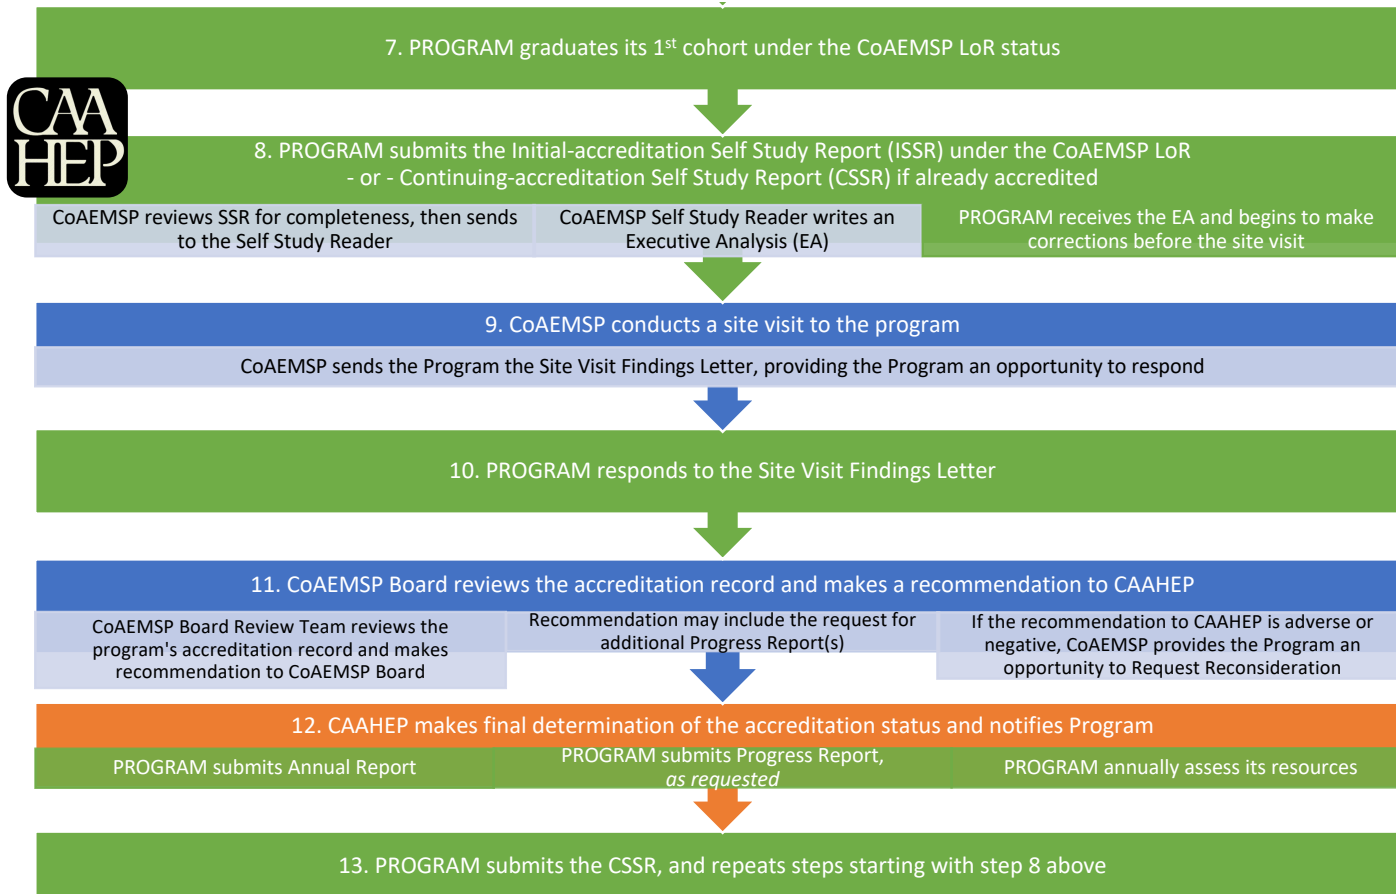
7. PROGRAM graduates its 1$^{st}$ cohort under the CoAEMSP LoR status

CAA HEP

8. PROGRAM submits the Initial-accreditation Self Study Report (ISSR) under the CoAEMSP LoR - or - Continuing-accreditation Self Study Report (CSSR) if already accredited

CoAEMSP reviews SSR for completeness, then sends to the Self Study Reader

CoAEMSP Self Study Reader writes an Executive Analysis (EA)

PROGRAM receives the EA and begins to make corrections before the site visit

9. CoAEMSP conducts a site visit to the program

CoAEMSP sends the Program the Site Visit Findings Letter, providing the Program an opportunity to respond

10. PROGRAM responds to the Site Visit Findings Letter

11. CoAEMSP Board reviews the accreditation record and makes a recommendation to CAAHEP

CoAEMSP Board Review Team reviews the program's accreditation record and makes recommendation to CoAEMSP Board

Recommendation may include the request for additional Progress Report(s)

If the recommendation to CAAHEP is adverse or negative, CoAEMSP provides the Program an opportunity to Request Reconsideration

12. CAAHEP makes final determination of the accreditation status and notifies Program

PROGRAM submits Annual Report

PROGRAM submits Progress Report, *as requested*

PROGRAM annually assess its resources

13. PROGRAM submits the CSSR, and repeats steps starting with step 8 above